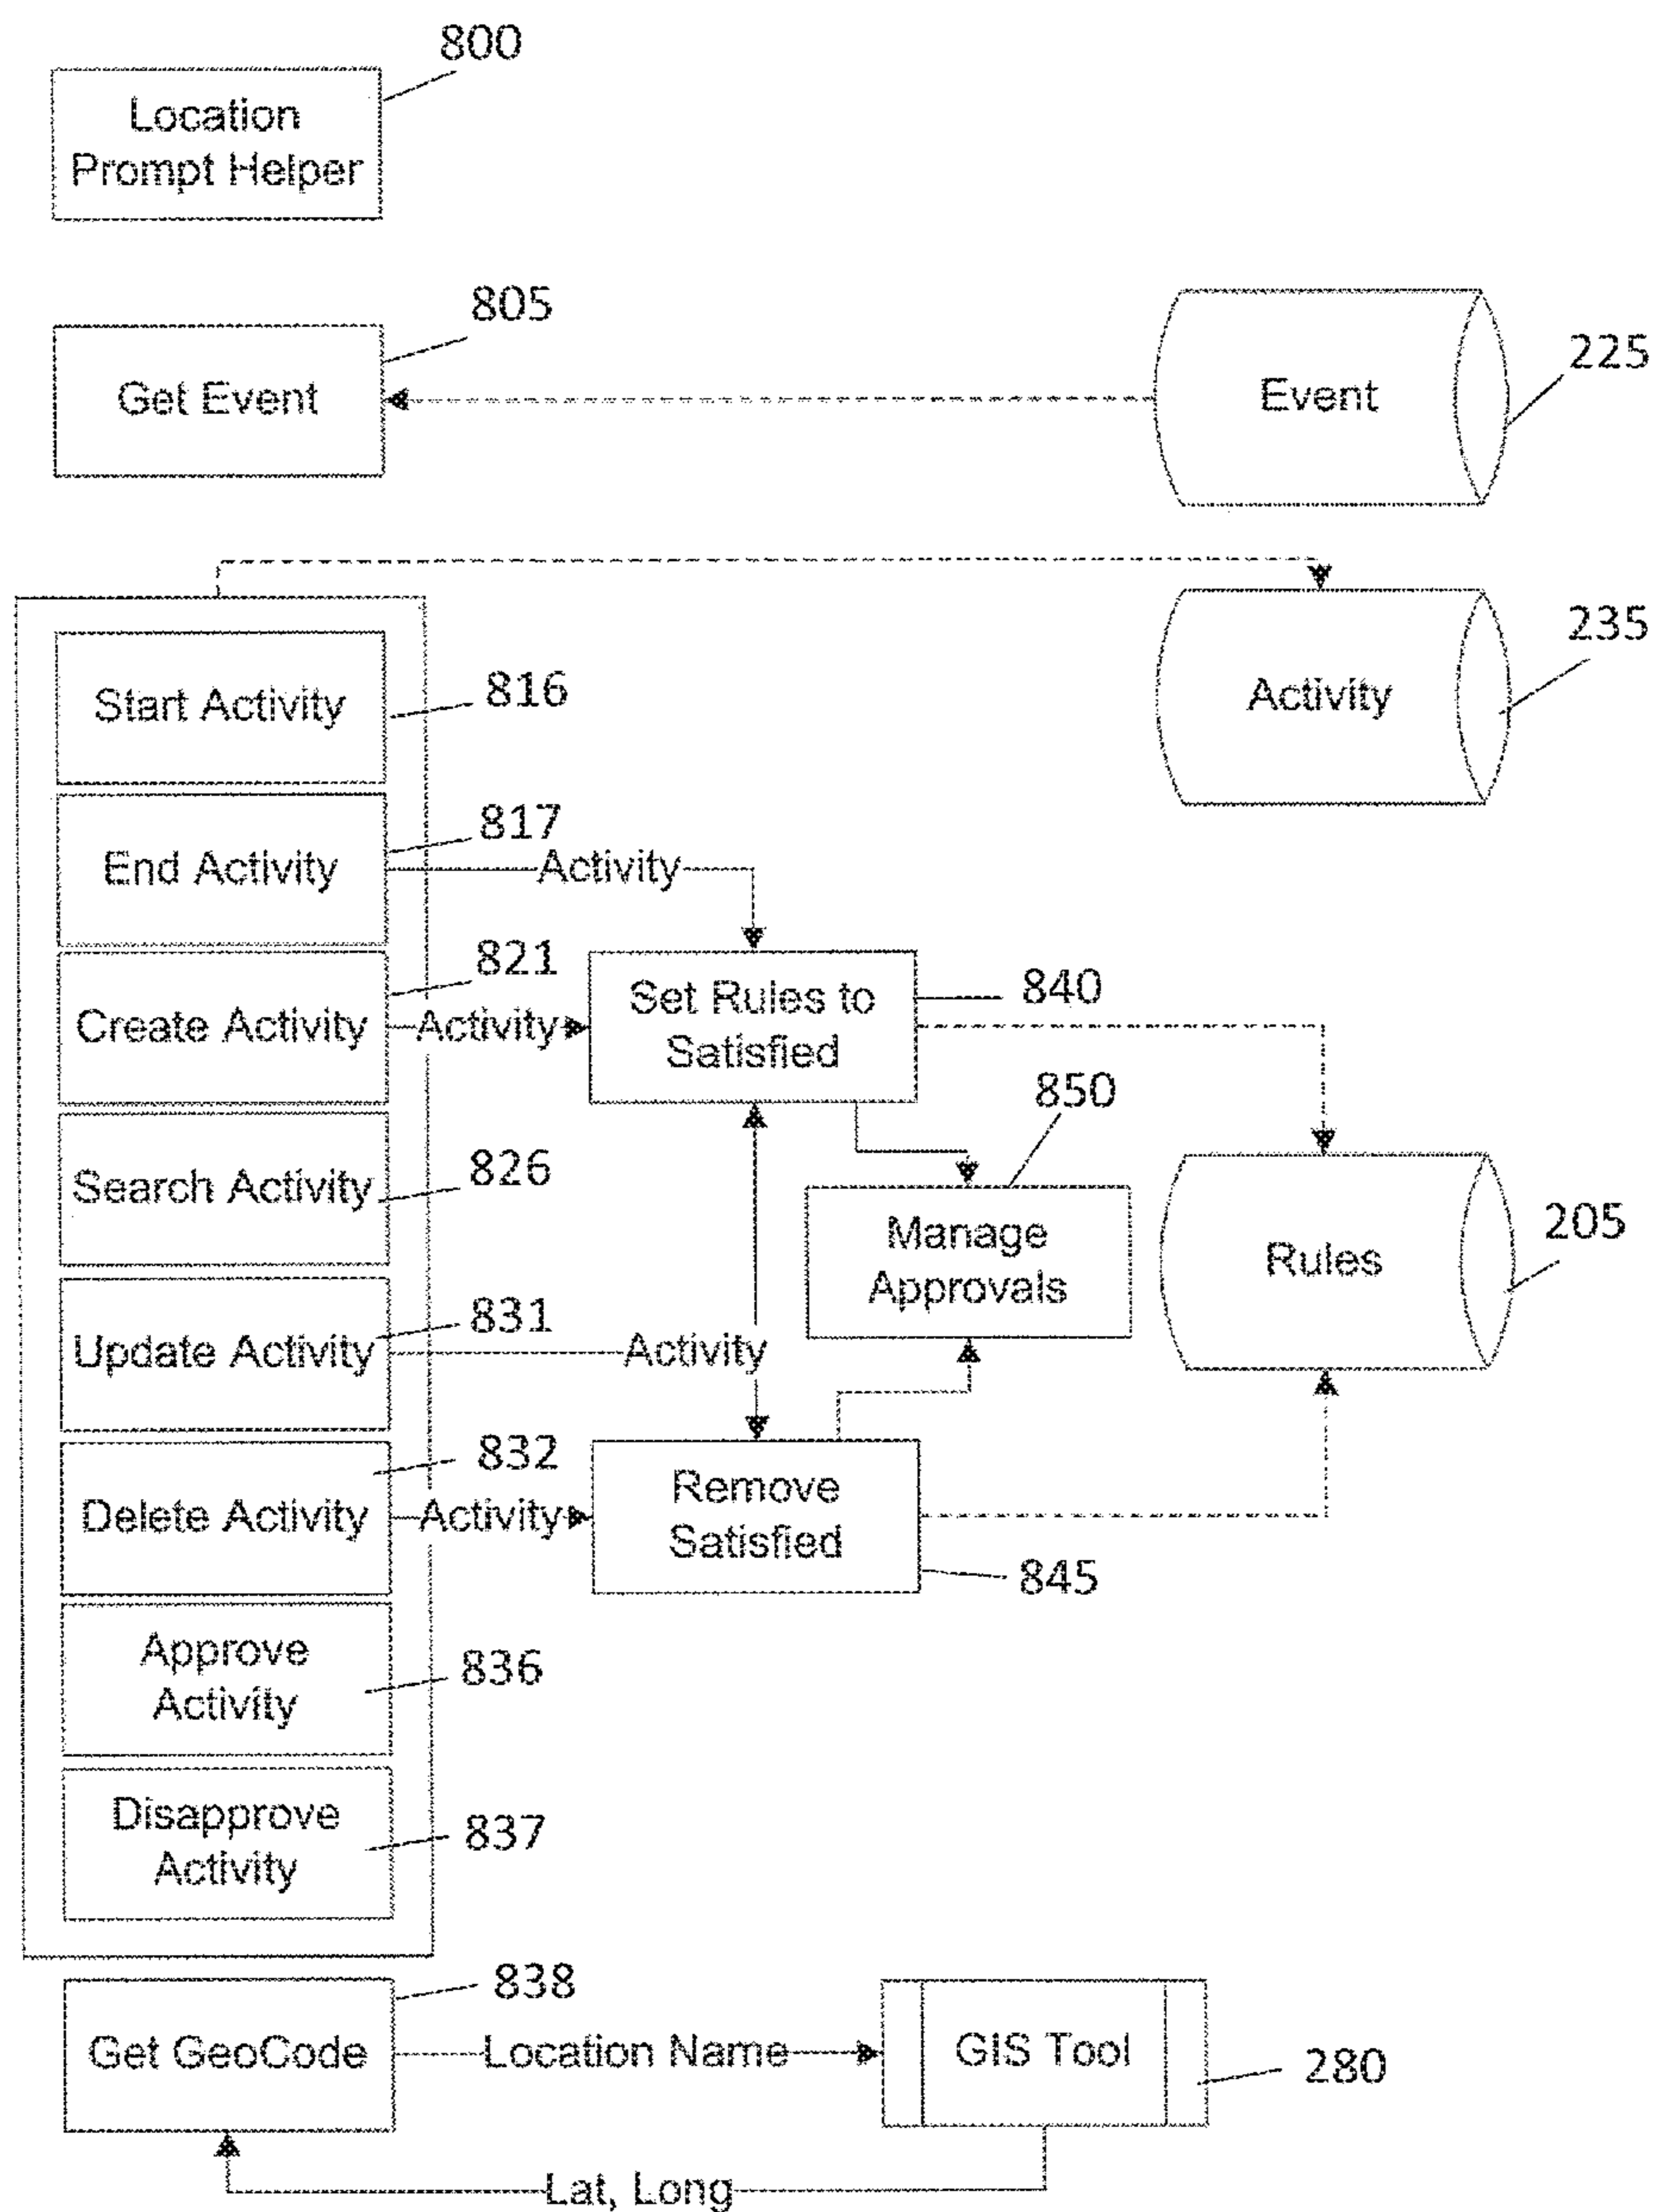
800
Location Prompt Helper

805
Get Event

Event
225

Activity
235

Start Activity
816

End Activity
817

Activity

Create Activity
821

Activity

Set Rules to Satisfied
840

850
Manage Approvals

Rules
205

Search Activity
826

Update Activity
831

Activity

Delete Activity
832

Activity

Remove Satisfied
845

Approve Activity
836

Disapprove Activity
837

Get GeoCode
838

Location Name

GIS Tool
280

Lat, Long